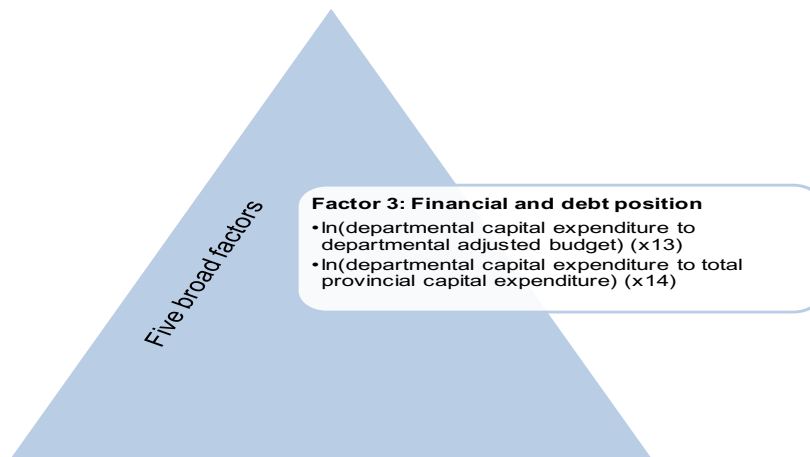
Five broad factors

Factor 3: Financial and debt position
•In(departmental capital expenditure to departmental adjusted budget) (x13)
•In(departmental capital expenditure to total provincial capital expenditure) (x14)